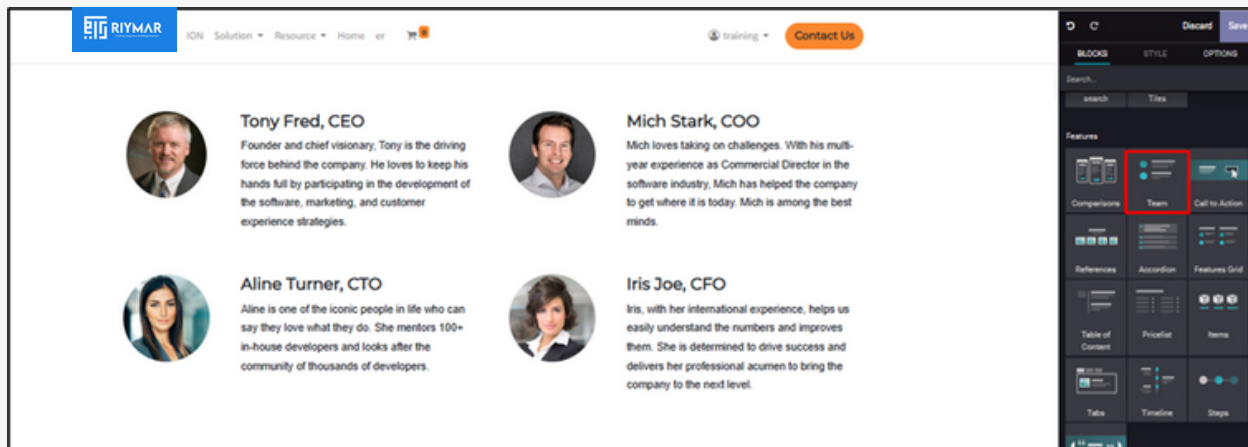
RIYMAR

ION Solution ▾ Resource ▾ Home er 0

training ▾ Contact Us

Tony Fred, CEO

Founder and chief visionary, Tony is the driving force behind the company. He loves to keep his hands full by participating in the development of the software, marketing, and customer experience strategies.

Mich Stark, COO

Mich loves taking on challenges. With his multi-year experience as Commercial Director in the software industry, Mich has helped the company to get where it is today. Mich is among the best minds.

Aline Turner, CTO

Aline is one of the iconic people in life who can say they love what they do. She mentors 100+ in-house developers and looks after the community of thousands of developers.

Iris Joe, CFO

Iris, with her international experience, helps us easily understand the numbers and improves them. She is determined to drive success and delivers her professional acumen to bring the company to the next level.

Discard Save

BLOCKS STYLE OPTIONS

Search...

search Tiles

Features

Comparisons Team Call to Action

References Accordion Features Grid

Table of Content Pricelist Items

Tabs Timeline Steps